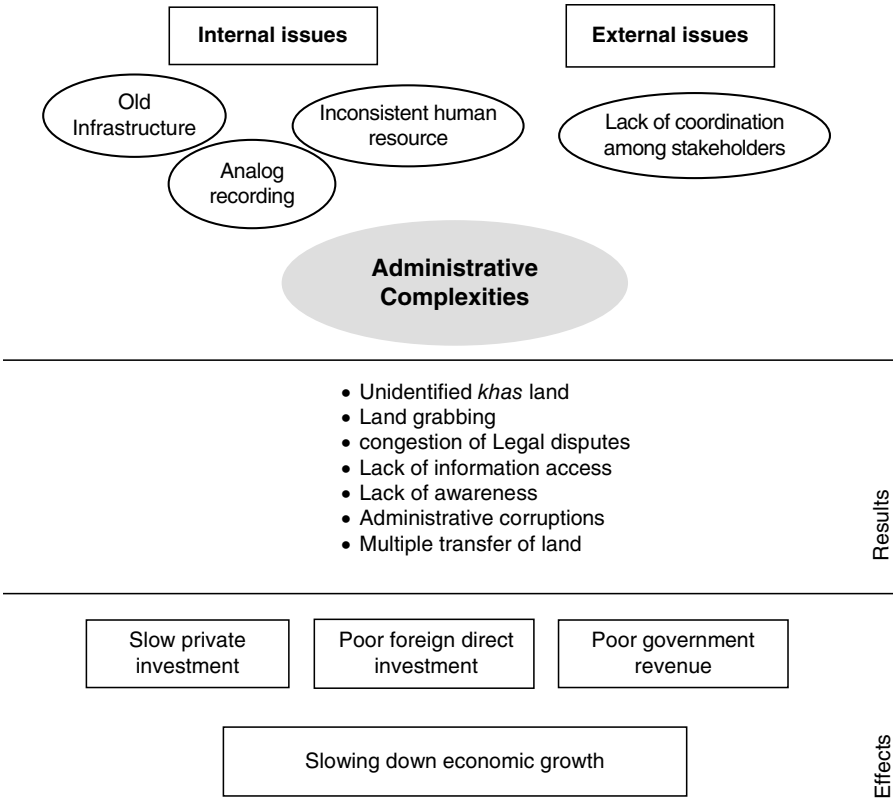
Internal issues

External issues

Old Infrastructure

Inconsistent human resource

Analog recording

Lack of coordination among stakeholders

Administrative Complexities

- Unidentified *khas* land
- Land grabbing
- congestion of Legal disputes
- Lack of information access
- Lack of awareness
- Administrative corruptions
- Multiple transfer of land

Results

Slow private investment

Poor foreign direct investment

Poor government revenue

Slowing down economic growth

Effects